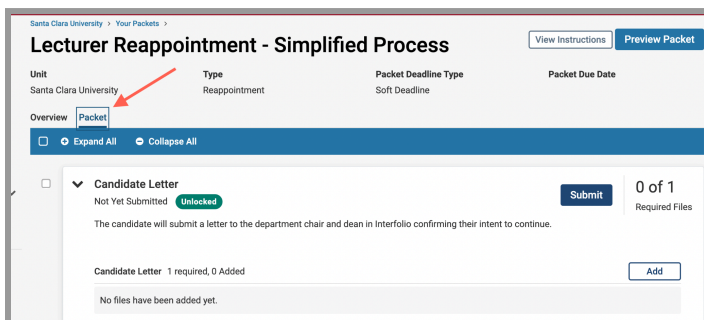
Santa Clara University > Your Packets >

Lecturer Reappointment - Simplified Process

View Instructions | Preview Packet

| Unit | Type | Packet Deadline Type | Packet Due Date |
|---|---|---|---|
| Santa Clara University | Reappointment | Soft Deadline | |

Overview | Packet

Expand All | Collapse All

Candidate Letter
Not Yet Submitted | Unlocked

Submit

0 of 1
Required Files

The candidate will submit a letter to the department chair and dean in Interfolio confirming their intent to continue.

Candidate Letter 1 required, 0 Added

Add

No files have been added yet.